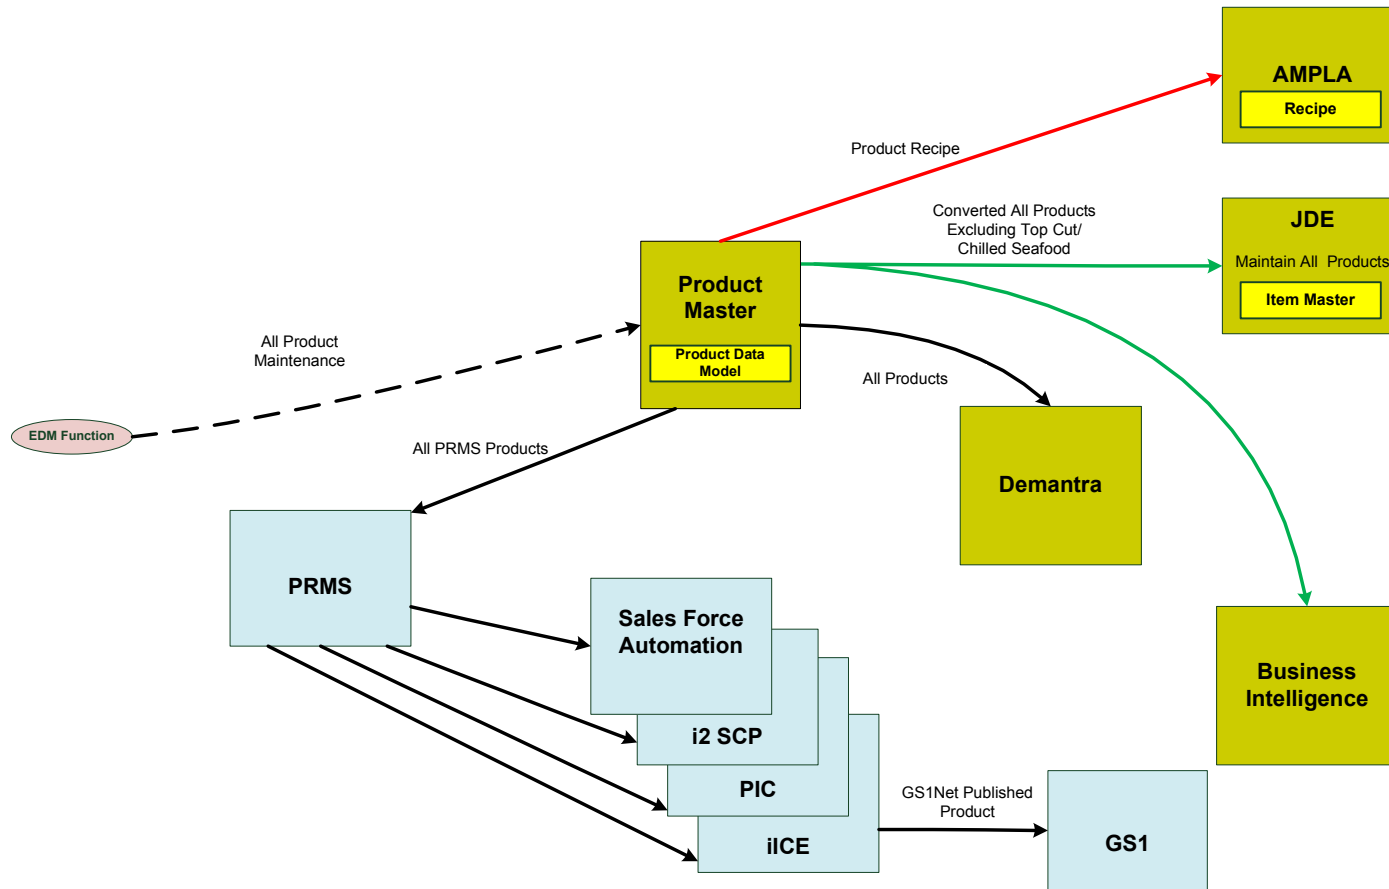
AMPLA
Recipe

Product Recipe

Converted All Products Excluding Top Cut/ Chilled Seafood

JDE
Maintain All Products
Item Master

All Product Maintenance

Product Master
Product Data Model

All Products

EDM Function

All PRMS Products

Demantra

PRMS

Sales Force Automation

i2 SCP

PIC

iICE

Business Intelligence

GS1Net Published Product

GS1